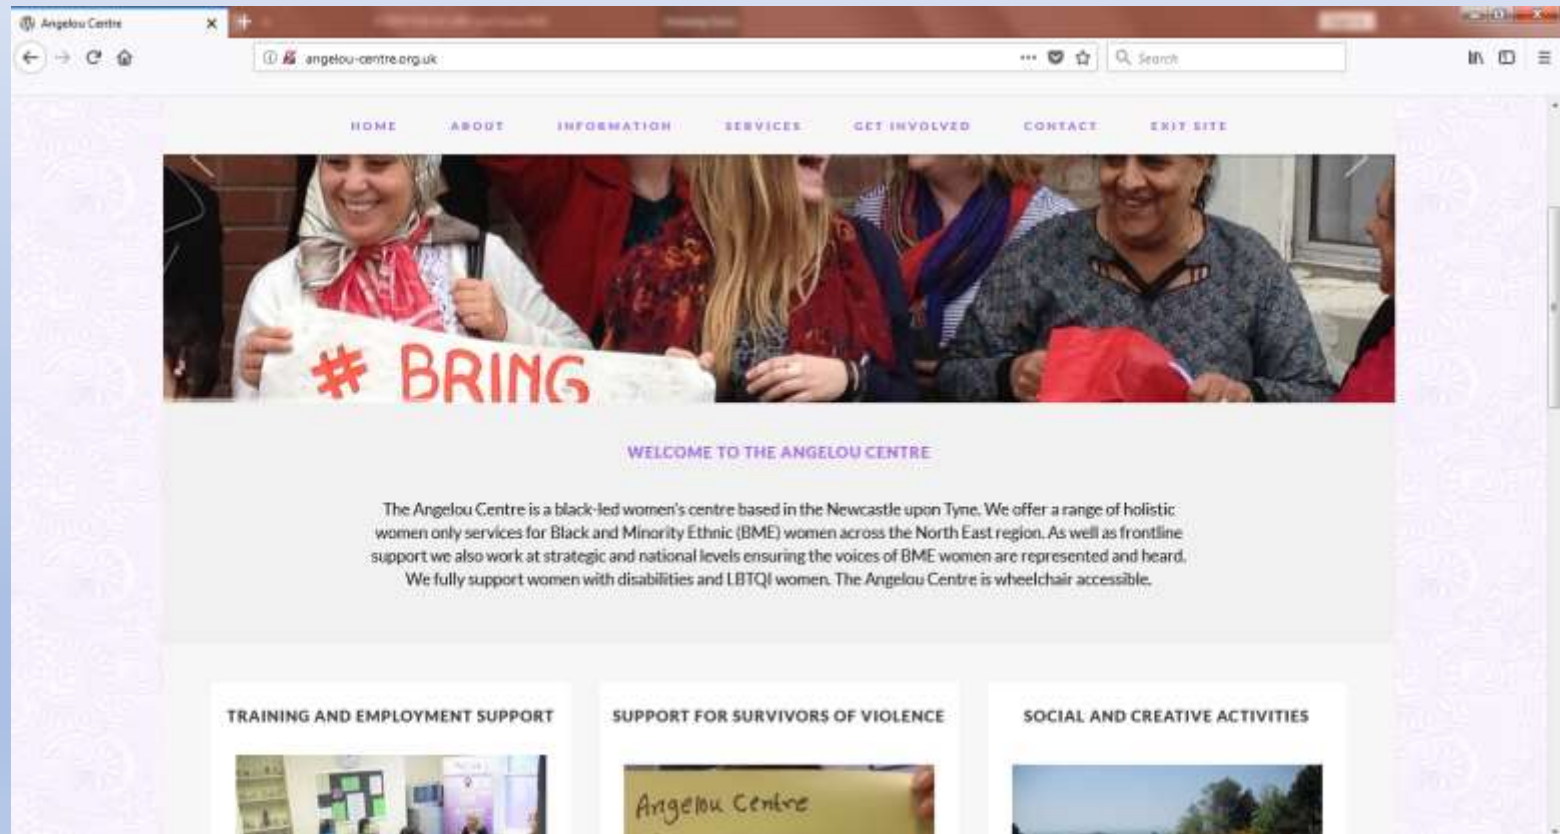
Angelou Centre

angelou-centre.org.uk

Search

HOME ABOUT INFORMATION SERVICES GET INVOLVED CONTACT EXIT SITE

# BRING

WELCOME TO THE ANGELOU CENTRE

The Angelou Centre is a black-led women's centre based in the Newcastle upon Tyne. We offer a range of holistic women only services for Black and Minority Ethnic (BME) women across the North East region. As well as frontline support we also work at strategic and national levels ensuring the voices of BME women are represented and heard. We fully support women with disabilities and LBTQI women. The Angelou Centre is wheelchair accessible.

TRAINING AND EMPLOYMENT SUPPORT

SUPPORT FOR SURVIVORS OF VIOLENCE

Angelou Centre

SOCIAL AND CREATIVE ACTIVITIES